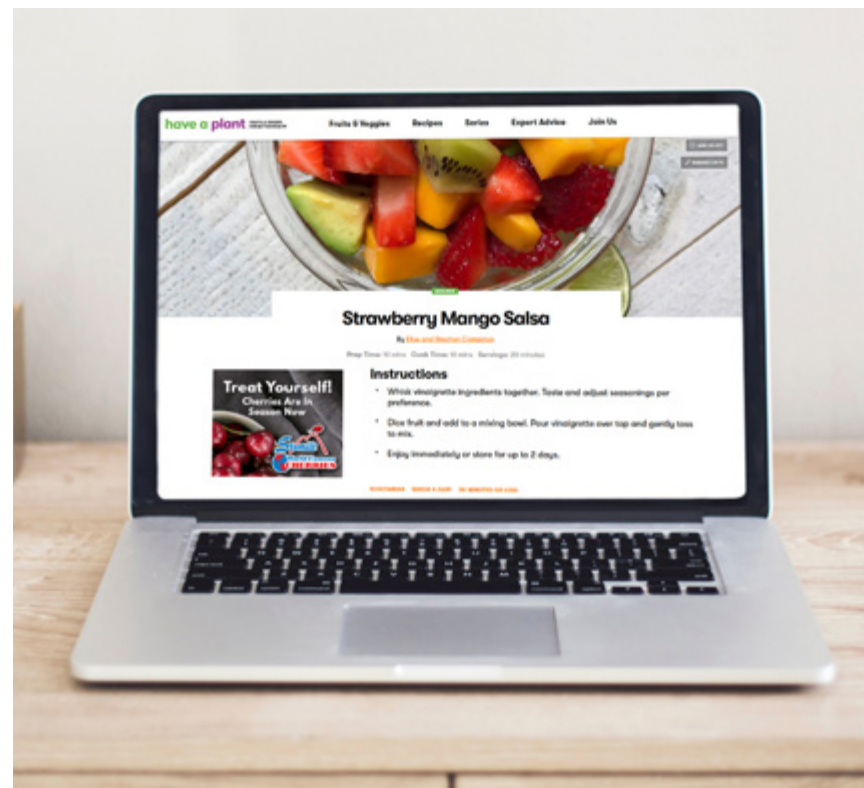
have a plant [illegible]

Fruits & Veggies

Recipes

Series

Expert Advice

Join Us

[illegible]

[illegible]

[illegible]

Strawberry Mango Salsa

By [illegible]

Prep Time: 10 mins · Cook Time: 10 mins · Servings: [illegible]

Treat Yourself! Cherries Are In Season Now

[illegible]

Instructions

• Whisk vinaigrette ingredients together. Taste and adjust seasonings per preference.

• Dice fruit and add to a mixing bowl. Pour vinaigrette over top and gently toss to mix.

• Enjoy immediately or store for up to 2 days.

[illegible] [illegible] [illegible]